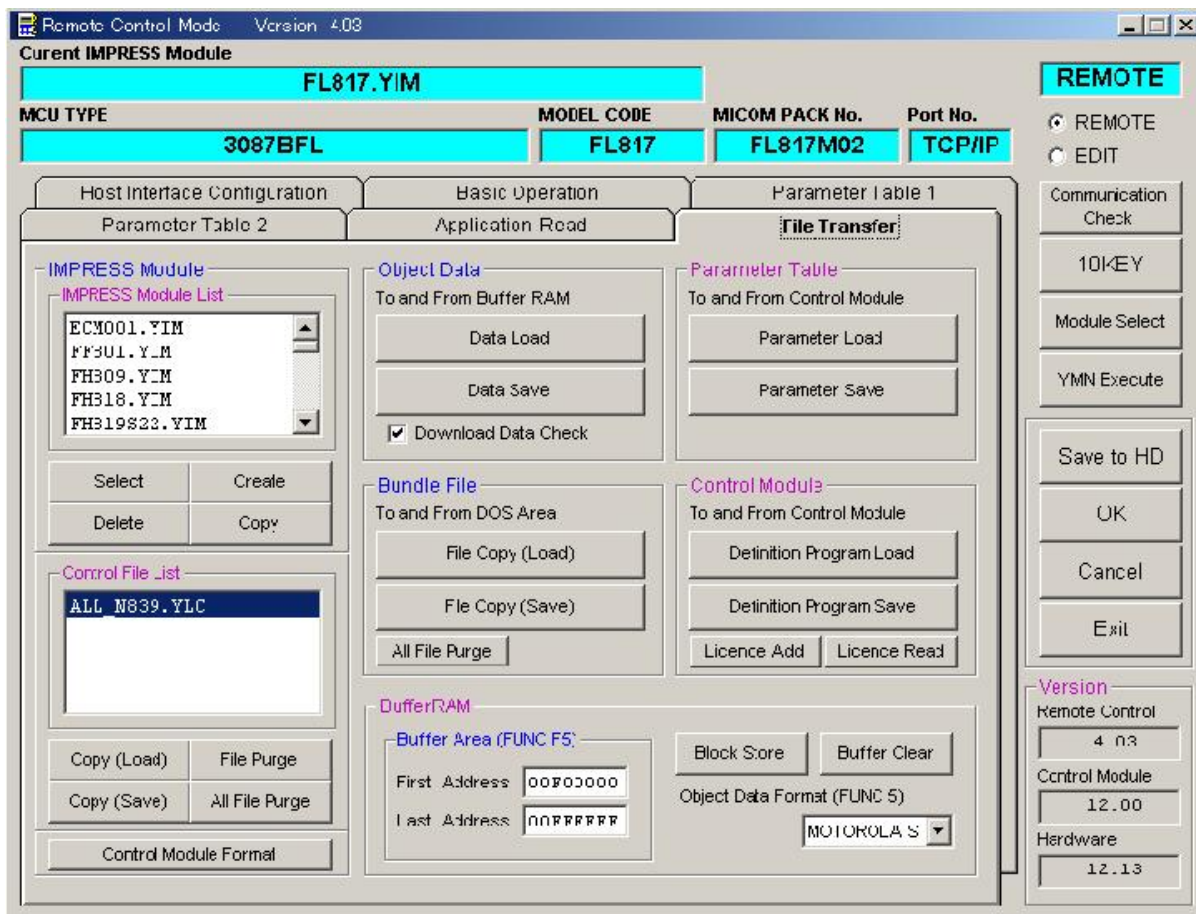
Remote Control Mode Version 4.03

Curent IMPRESS Module
FL817.YIM
REMOTE

MCU TYPE
3087BFL
MODEL CODE
FL817
MICOM PACK No.
FL817M02
Port No.
TCP/IP

REMOTE
EDIT

Host Interface Configuration
Basic Operation
Parameter Table 1
Parameter Table 2
Application Read
File Transfer

Communication Check
10KEY
Module Select
YMN Execute

IMPRESS Module
IMPRESS Module List
ECM001.YIM
FF301.Y_M
FH309.YIM
FH318.YIM
FH319S22.YIM

Select
Create
Delete
Copy

Control File List
ALL_N839.YLC

Copy (Load)
File Purge
Copy (Save)
All File Purge
Control Module Format

Object Data
To and From Buffer RAM
Data Load
Data Save
Download Data Check

Parameter Table
To and From Control Module
Parameter Load
Parameter Save

Bundle File
To and From DOS Area
File Copy (Load)
File Copy (Save)
All File Purge

Control Module
To and From Control Module
Definition Program Load
Definition Program Save
Licence Add
Licence Read

BufferRAM
Buffer Area (FUNC F5)
First Address 00F00000
Last Address 00FFFFFF
Block Store
Buffer Clear
Object Data Format (FUNC 5)
MOTOROLA S

Save to HD
OK
Cancel
Exit

Version
Remote Control
4.03
Control Module
12.00
Hardware
12.13